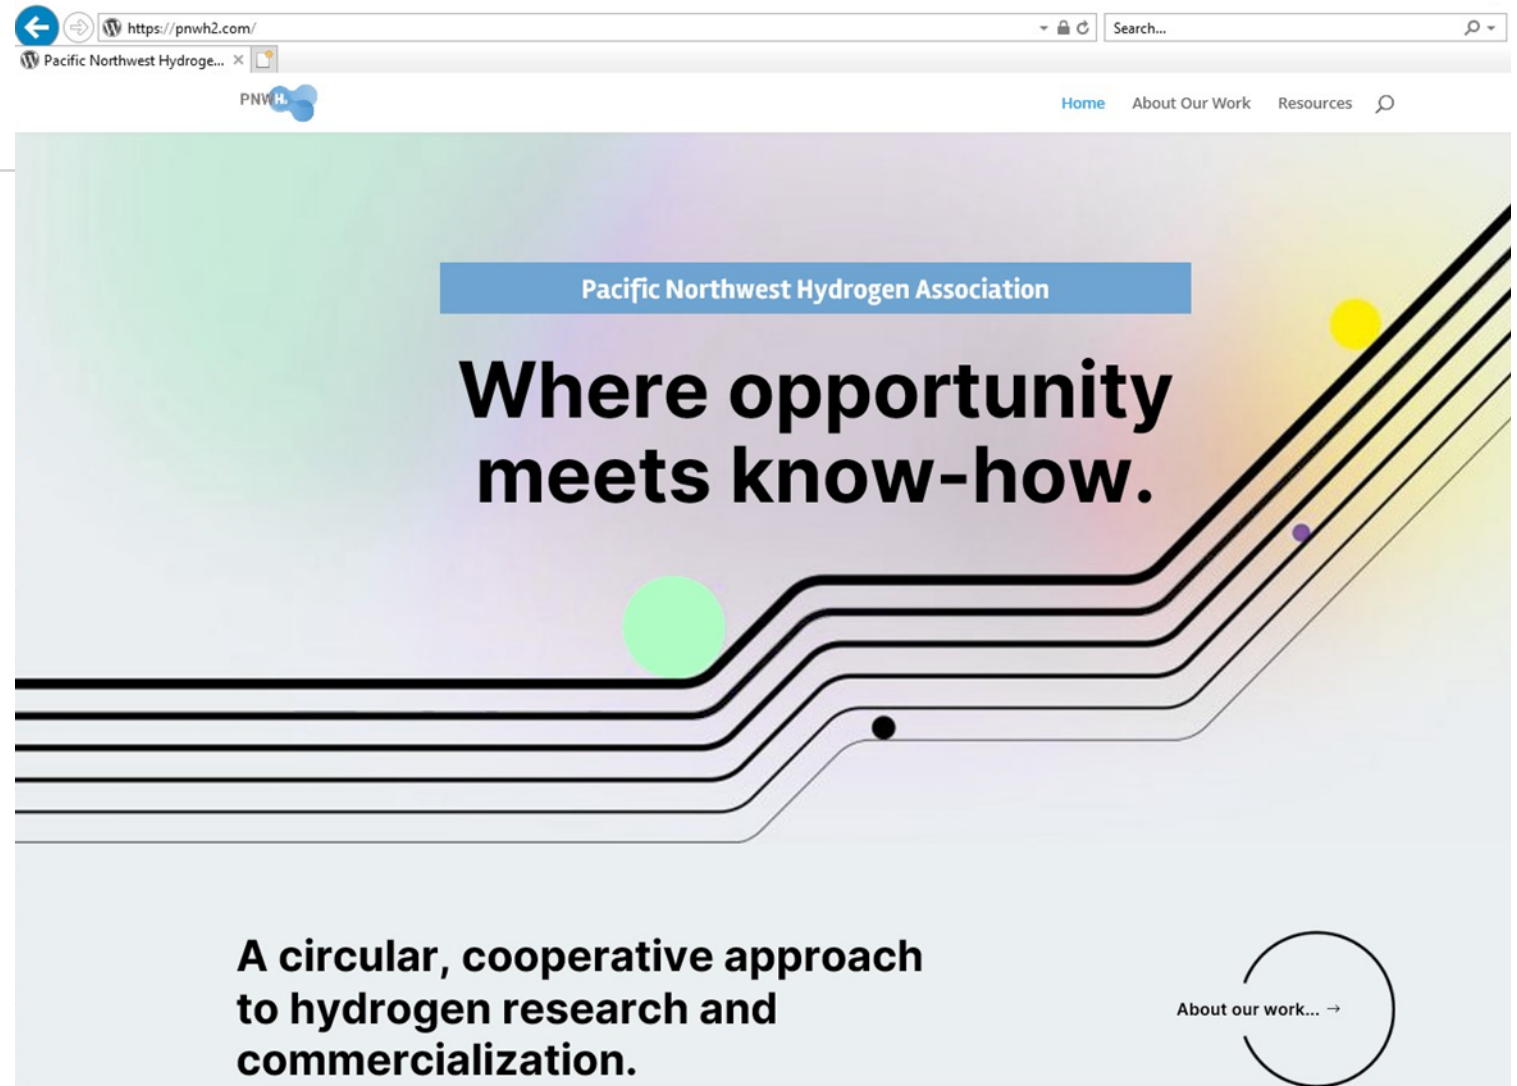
https://pnwh2.com/

Search...

Pacific Northwest Hydroge...

PNWH2

Home About Our Work Resources

Pacific Northwest Hydrogen Association

Where opportunity meets know-how.

A circular, cooperative approach to hydrogen research and commercialization.

About our work... →